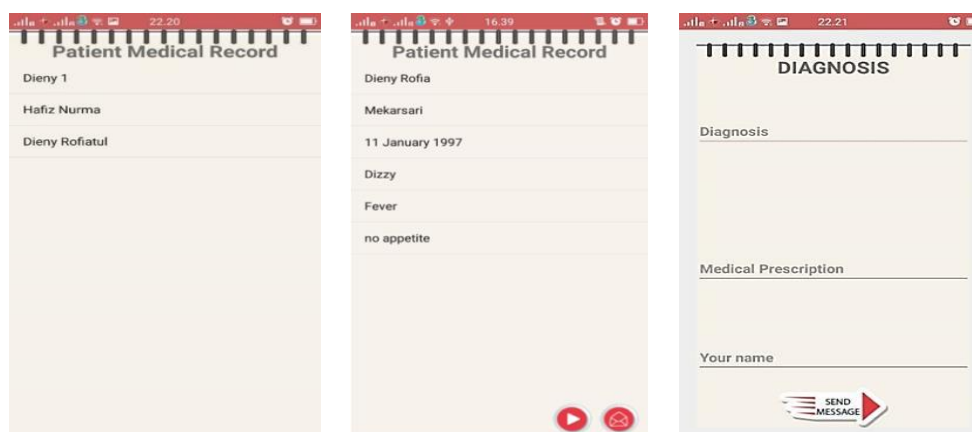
22.20

Patient Medical Record

Dieny 1

Hafiz Nurma

Dieny Rofiatul

16.39

Patient Medical Record

Dieny Rofia

Mekarsari

11 January 1997

Dizzy

Fever

no appetite

22.21

DIAGNOSIS

Diagnosis

Medical Prescription

Your name

SEND MESSAGE